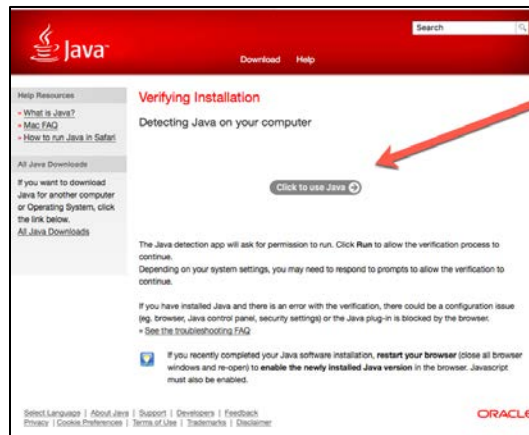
Java
Search
Download Help

Help Resources
» What is Java?
» Mac FAQ
» How to run Java in Safari

All Java Downloads
If you want to download Java for another computer or Operating System, click the link below.
All Java Downloads

Verifying Installation
Detecting Java on your computer

Click to use Java

The Java detection app will ask for permission to run. Click Run to allow the verification process to continue.
Depending on your system settings, you may need to respond to prompts to allow the verification to continue.

If you have installed Java and there is an error with the verification, there could be a configuration issue (eg. browser, Java control panel, security settings) or the Java plug-in is blocked by the browser.
» See the troubleshooting FAQ

If you recently completed your Java software installation, restart your browser (close all browser windows and re-open) to enable the newly installed Java version in the browser. Javascript must also be enabled.

Select Language | About Java | Support | Developers | Feedback
Privacy | Cookie Preferences | Terms of Use | Trademarks | Disclaimer

ORACLE